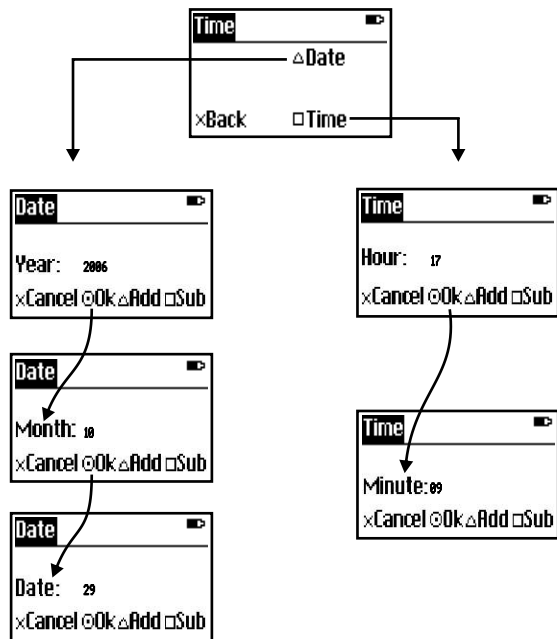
Time
△Date
×Back □Time

Date
Year: 2006
×Cancel ⊙Ok △Add □Sub

Date
Month: 10
×Cancel ⊙Ok △Add □Sub

Date
Date: 29
×Cancel ⊙Ok △Add □Sub

Time
Hour: 17
×Cancel ⊙Ok △Add □Sub

Time
Minute: 09
×Cancel ⊙Ok △Add □Sub